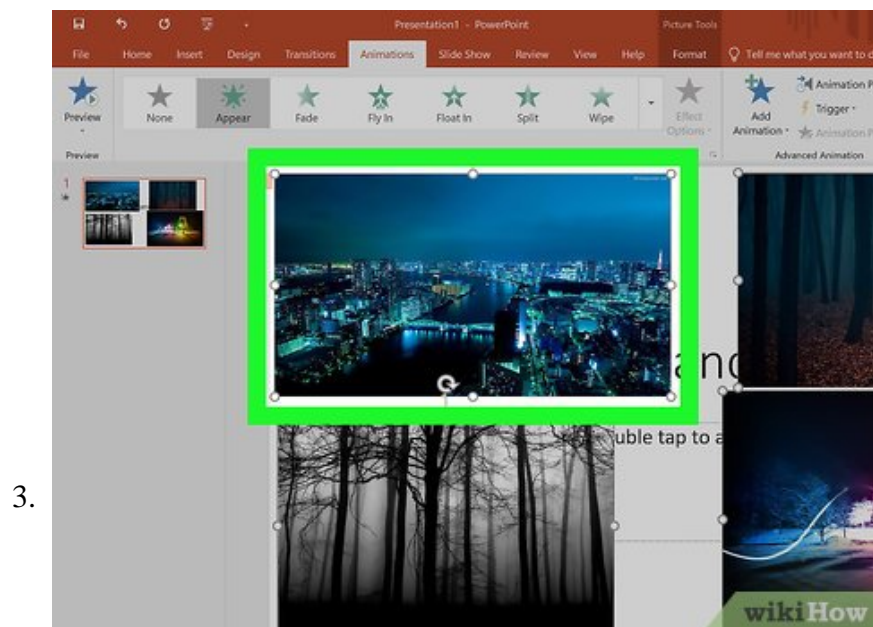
3.

Presentation1 - PowerPoint

Picture Tools

File Home Insert Design Transitions Animations Slide Show Review View Help Format

Tell me what you want to d

Preview

None Appear Fade Fly In Float In Split Wipe

Effect Options

Add Animation

Animation P

Trigger

Animation

Advanced Animation

Preview

1

and

uble tap to a

wikiHow